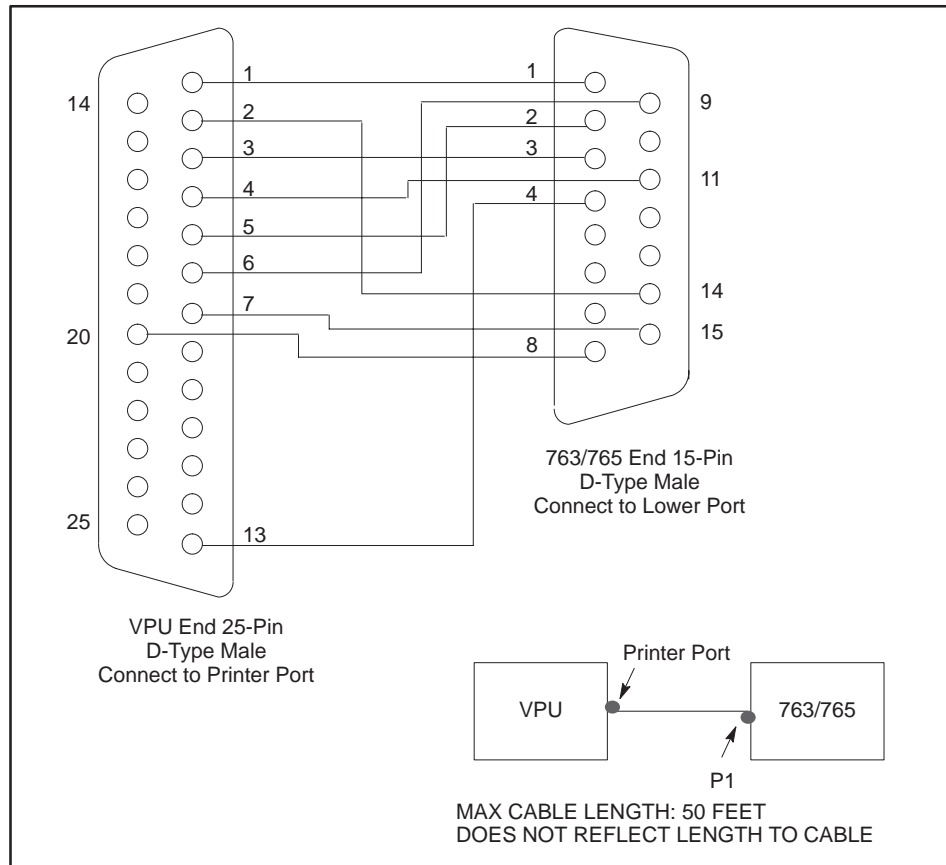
14

20

25

1
2
3
4
5
6
7

13

1
2
3
4

8

9

11

14

15

763/765 End 15-Pin
D-Type Male
Connect to Lower Port

VPU End 25-Pin
D-Type Male
Connect to Printer Port

Printer Port

VPU

763/765

P1

MAX CABLE LENGTH: 50 FEET
DOES NOT REFLECT LENGTH TO CABLE